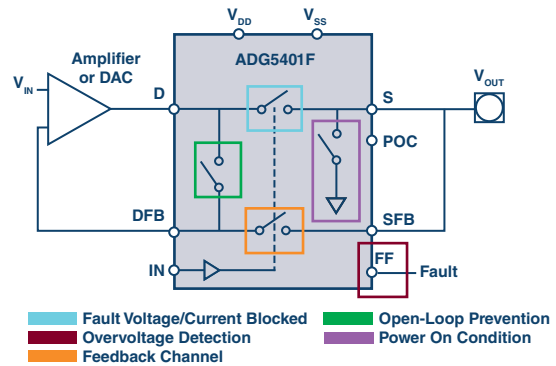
$V_{DD}$ $V_{SS}$

ADG5401F

Amplifier or DAC

$V_{IN}$

D

S

$V_{OUT}$

POC

DFB

SFB

IN

FF

Fault

Fault Voltage/Current Blocked
Overvoltage Detection
Feedback Channel

Open-Loop Prevention
Power On Condition